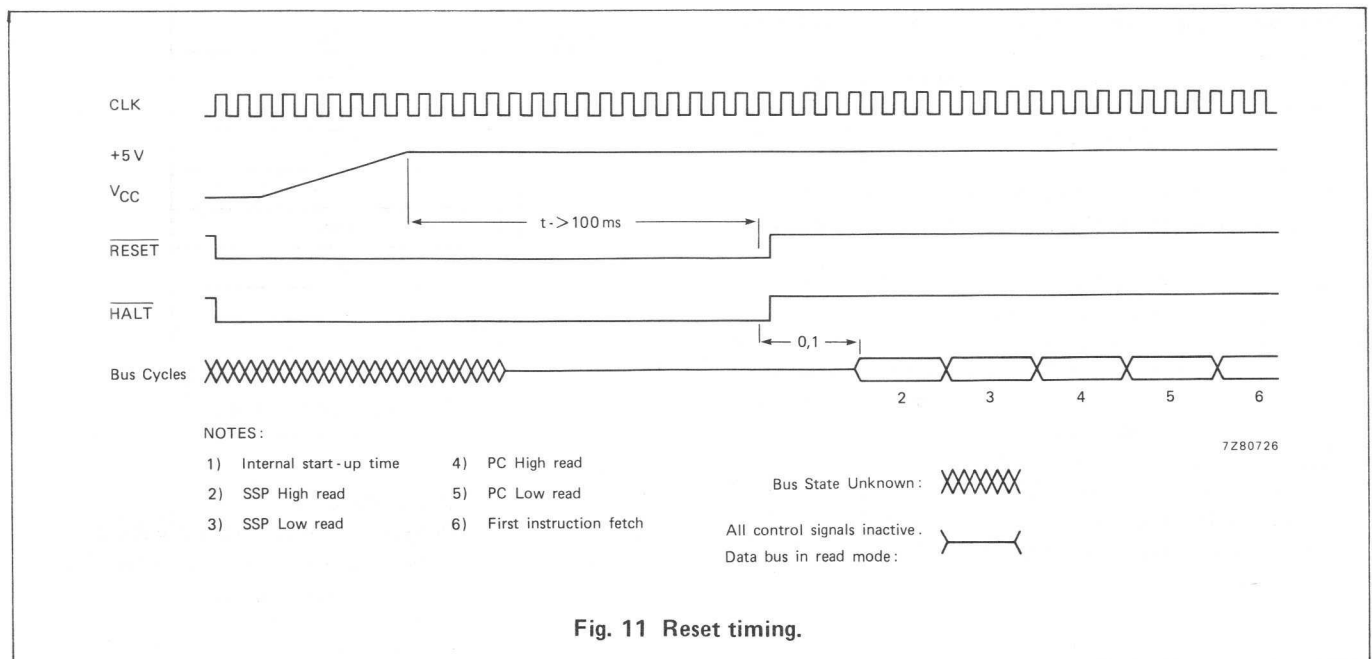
CLK

+5 V

$V_{CC}$

t -> 100 ms

$\overline{RESET}$

$\overline{HALT}$

0,1

Bus Cycles

2 3 4 5 6

NOTES:

1) Internal start-up time

2) SSP High read

3) SSP Low read

4) PC High read

5) PC Low read

6) First instruction fetch

7Z80726

Bus State Unknown:

All control signals inactive.
Data bus in read mode:

Fig. 11 Reset timing.